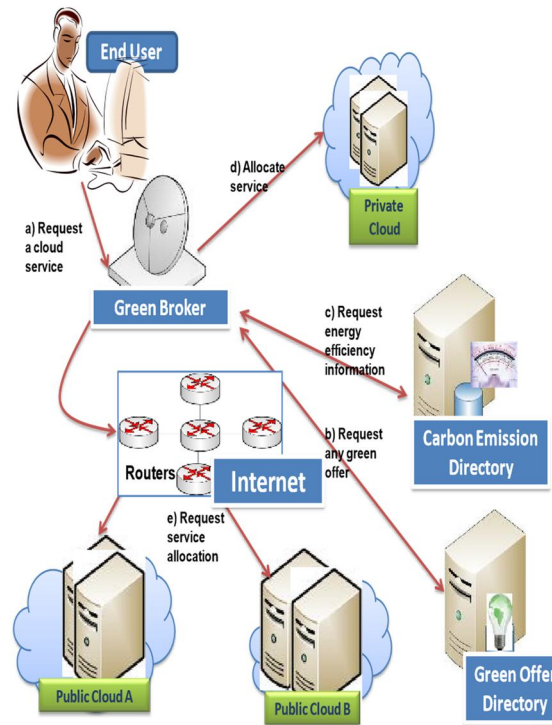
End User

d) Allocate service

Private Cloud

a) Request a cloud service

Green Broker

c) Request energy efficiency information

b) Request any green offer

Carbon Emission Directory

Routers

Internet

e) Request service allocation

Public Cloud A

Public Cloud B

Green Offer Directory